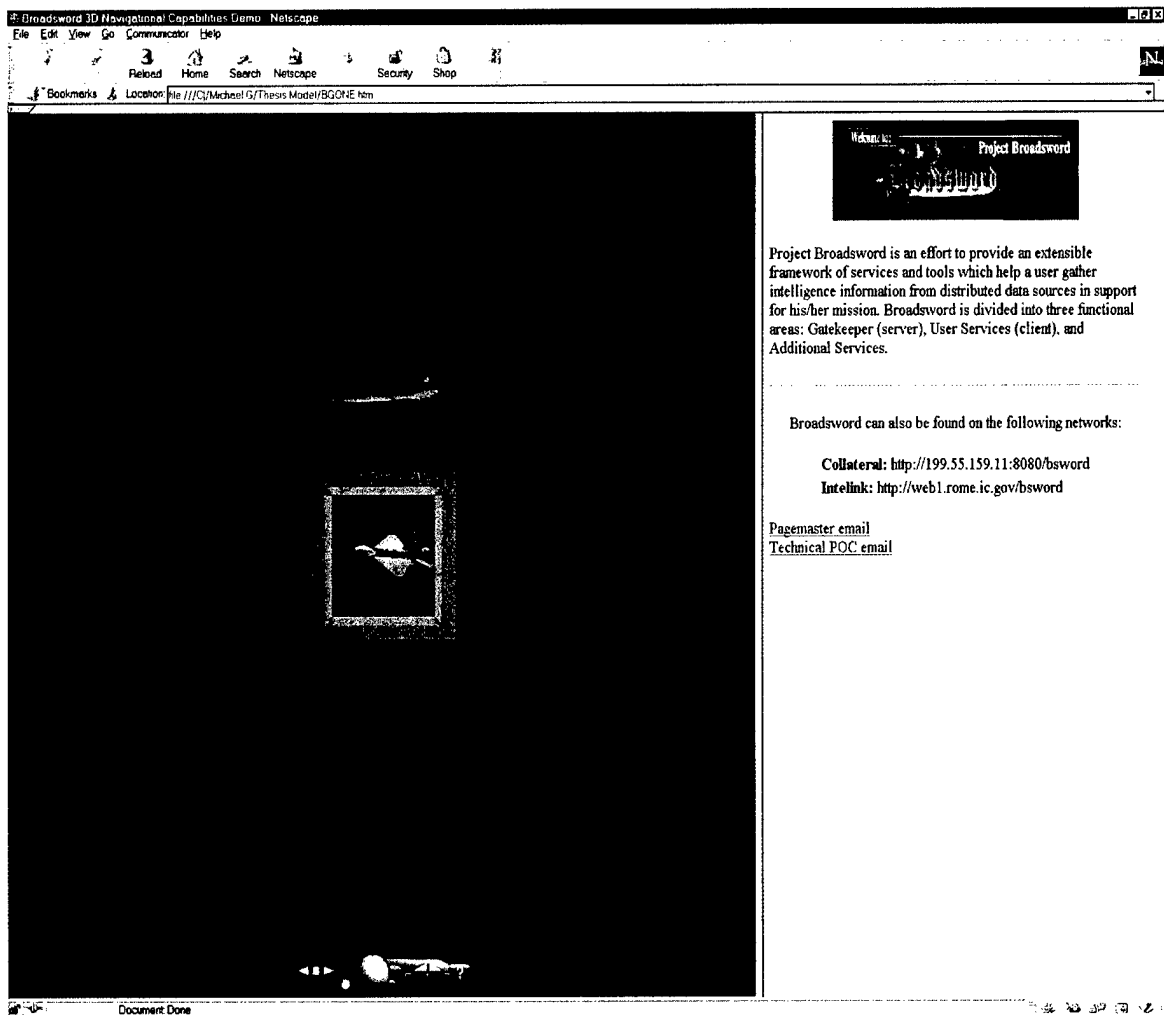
Broadsword 3D Navigational Capabilities Demo - Netscape

File Edit View Go Communicator Help

Reload Home Search Netscape Security Shop

Bookmarks Location: file:///C|/Michael G/Thesis Model/BGONE.htm

Welcome to: Project Broadsword

Broadsword

Project Broadsword is an effort to provide an extensible framework of services and tools which help a user gather intelligence information from distributed data sources in support for his/her mission. Broadsword is divided into three functional areas: Gatekeeper (server), User Services (client), and Additional Services.

Broadsword can also be found on the following networks:

**Collateral:** http://199.55.159.11:8080/bsword
**Intelink:** http://web1.rome.ic.gov/bsword

Pagemaster email
Technical POC email

Document: Done